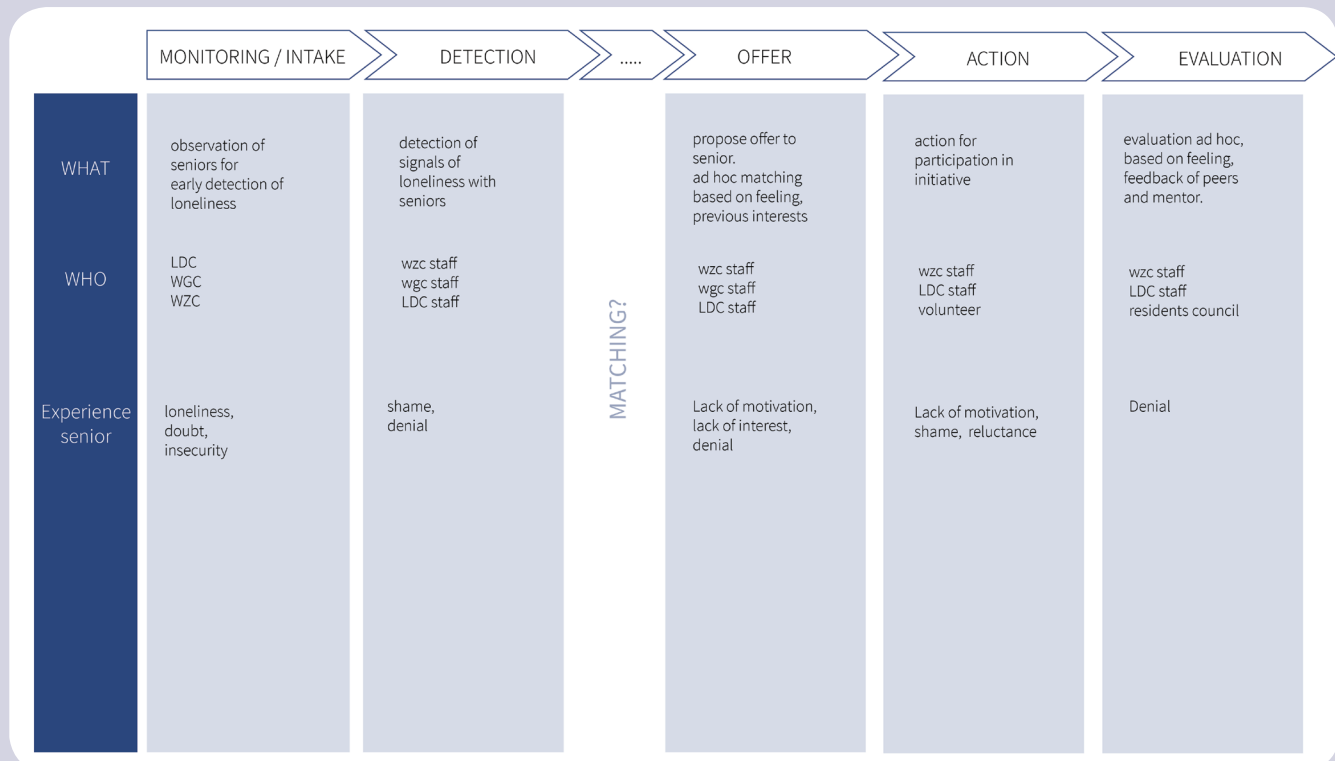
| | MONITORING / INTAKE | DETECTION | ..... | OFFER | ACTION | EVALUATION |
|---|---|---|---|---|---|---|
| WHAT | observation of seniors for early detection of loneliness | detection of signals of loneliness with seniors | MATCHING? | propose offer to senior. ad hoc matching based on feeling, previous interests | action for participation in initiative | evaluation ad hoc, based on feeling, feedback of peers and mentor. |
| WHO | LDC WGC WZC | wzc staff wgc staff LDC staff | | wzc staff wgc staff LDC staff | wzc staff LDC staff volunteer | wzc staff LDC staff residents council |
| Experience senior | loneliness, doubt, insecurity | shame, denial | | Lack of motivation, lack of interest, denial | Lack of motivation, shame, reluctance | Denial |